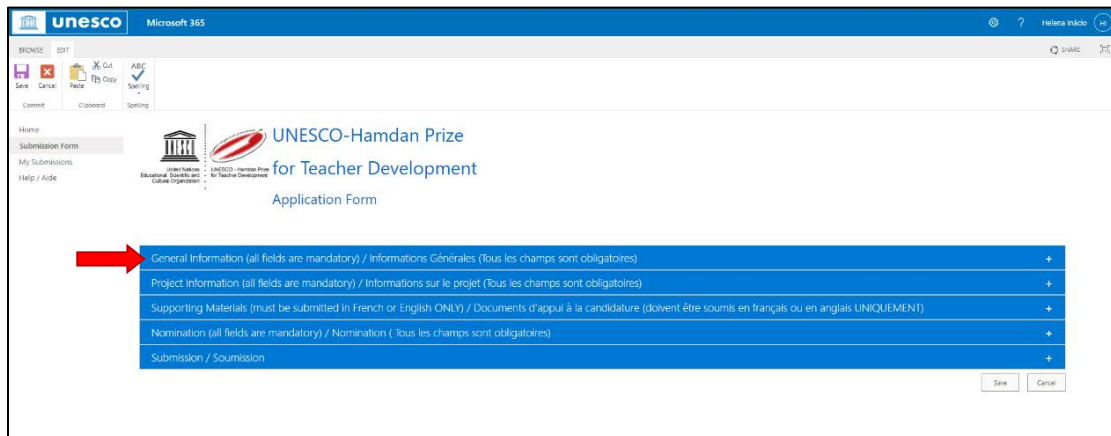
unesco Microsoft 365

Helena Inácio HI

BROWSE EDIT

SHARE

Save Cancel Paste Cut Copy ABC Spelling

Commit Clipboard Spelling

Home
Submission Form
My Submissions
Help / Aide

United Nations Educational, Scientific and Cultural Organization

UNESCO - Hamdan Prize for Teacher Development

UNESCO-Hamdan Prize for Teacher Development

Application Form

General Information (all fields are mandatory) / Informations Générales (Tous les champs sont obligatoires) +

Project Information (all fields are mandatory) / Informations sur le projet (Tous les champs sont obligatoires) +

Supporting Materials (must be submitted in French or English ONLY) / Documents d'appui à la candidature (doivent être soumis en français ou en anglais UNIQUEMENT) +

Nomination (all fields are mandatory) / Nomination ( Tous les champs sont obligatoires) +

Submission / Soumission +

Save Cancel